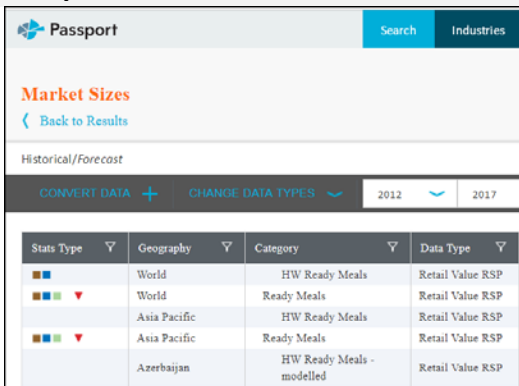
Passport

Search

Industries

Market Sizes

Back to Results

Historical/Forecast

CONVERT DATA +

CHANGE DATA TYPES

2012

2017

| Stats Type | Geography | Category | Data Type |
|---|---|---|---|
| | World | HW Ready Meals | Retail Value RSP |
| | World | Ready Meals | Retail Value RSP |
| | Asia Pacific | HW Ready Meals | Retail Value RSP |
| | Asia Pacific | Ready Meals | Retail Value RSP |
| | Azerbaijan | HW Ready Meals - modelled | Retail Value RSP |